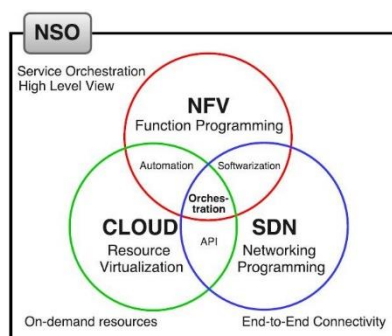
NSO

Service Orchestration High Level View

NFV
Function Programming

Automation

Softwarization

Orchestration

CLOUD
Resource Virtualization

API

SDN
Networking Programming

On-demand resources

End-to-End Connectivity